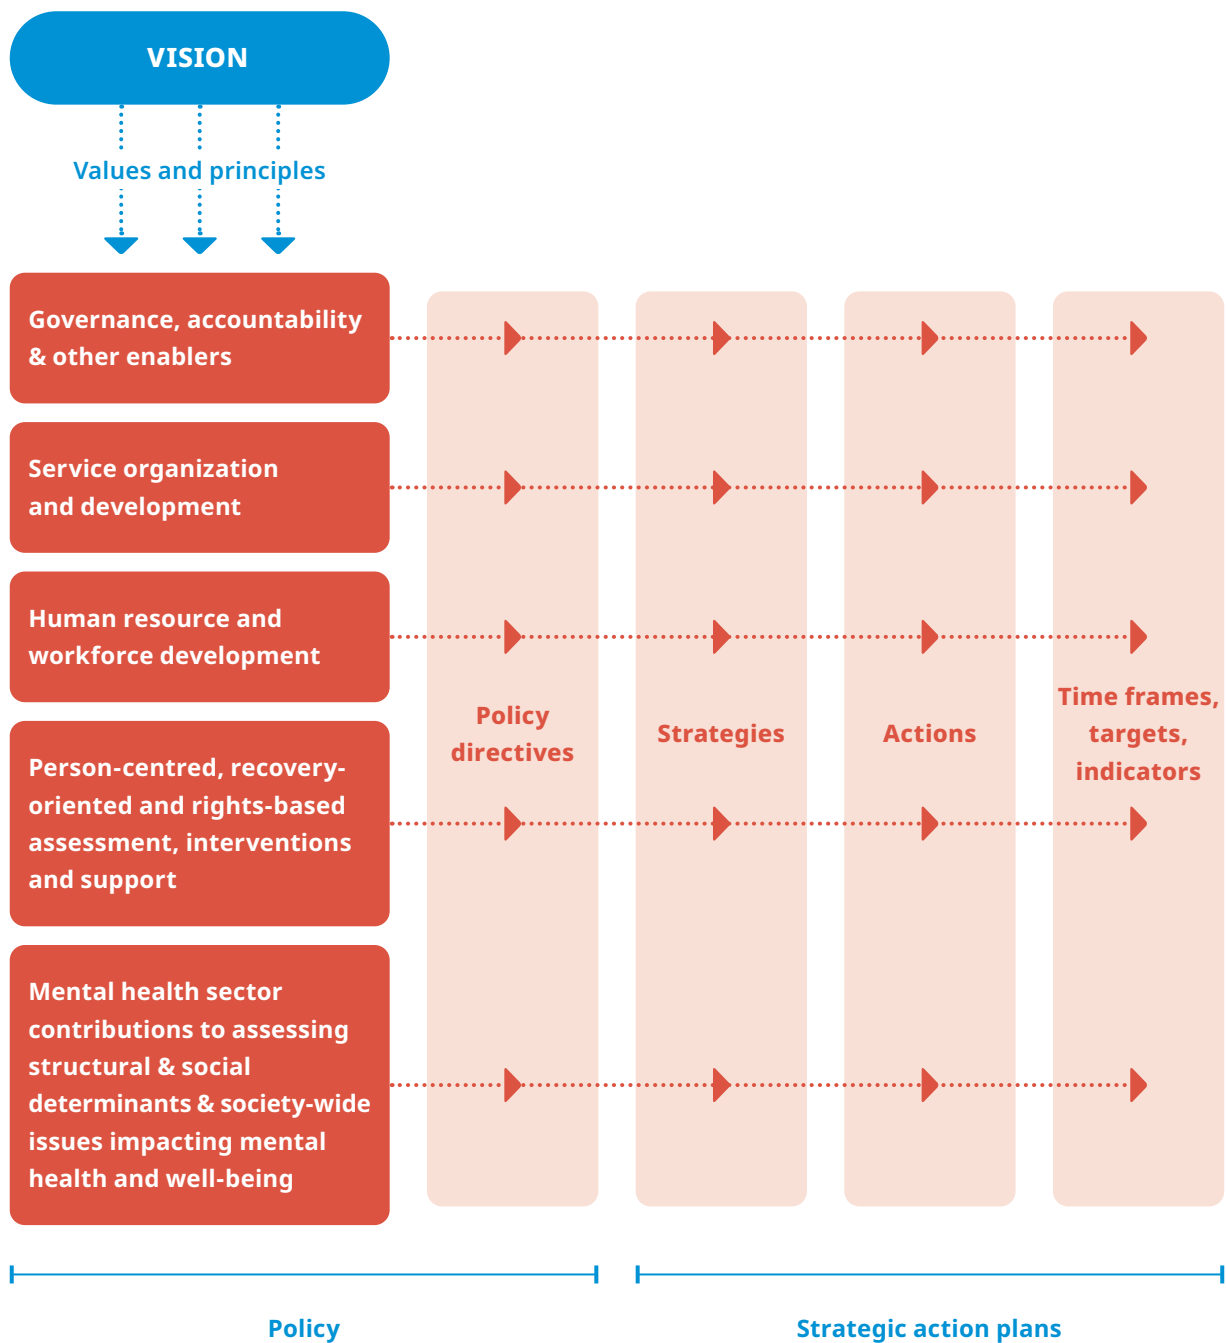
VISION

Values and principles

Governance, accountability & other enablers

Service organization and development

Human resource and workforce development

Person-centred, recovery-oriented and rights-based assessment, interventions and support

Mental health sector contributions to assessing structural & social determinants & society-wide issues impacting mental health and well-being

Policy directives

Strategies

Actions

Time frames, targets, indicators

Policy

Strategic action plans